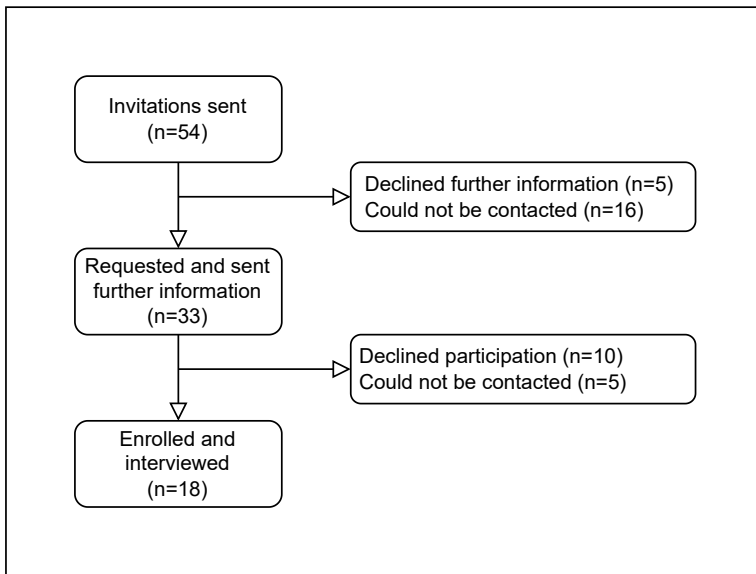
Invitations sent
(n=54)

Declined further information (n=5)
Could not be contacted (n=16)

Requested and sent further information
(n=33)

Declined participation (n=10)
Could not be contacted (n=5)

Enrolled and interviewed
(n=18)